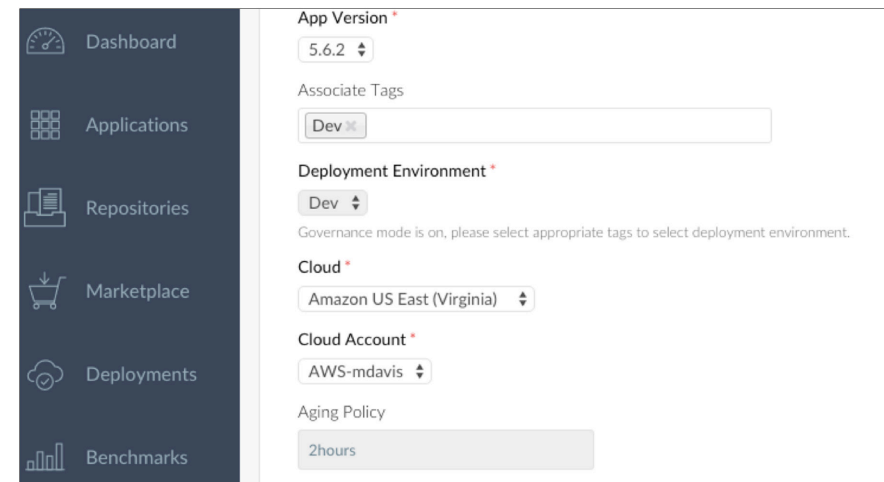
Dashboard

Applications

Repositories

Marketplace

Deployments

Benchmarks

App Version *

5.6.2

Associate Tags

Dev ×

Deployment Environment *

Dev

Governance mode is on, please select appropriate tags to select deployment environment.

Cloud *

Amazon US East (Virginia)

Cloud Account *

AWS-mdavis

Aging Policy

2hours